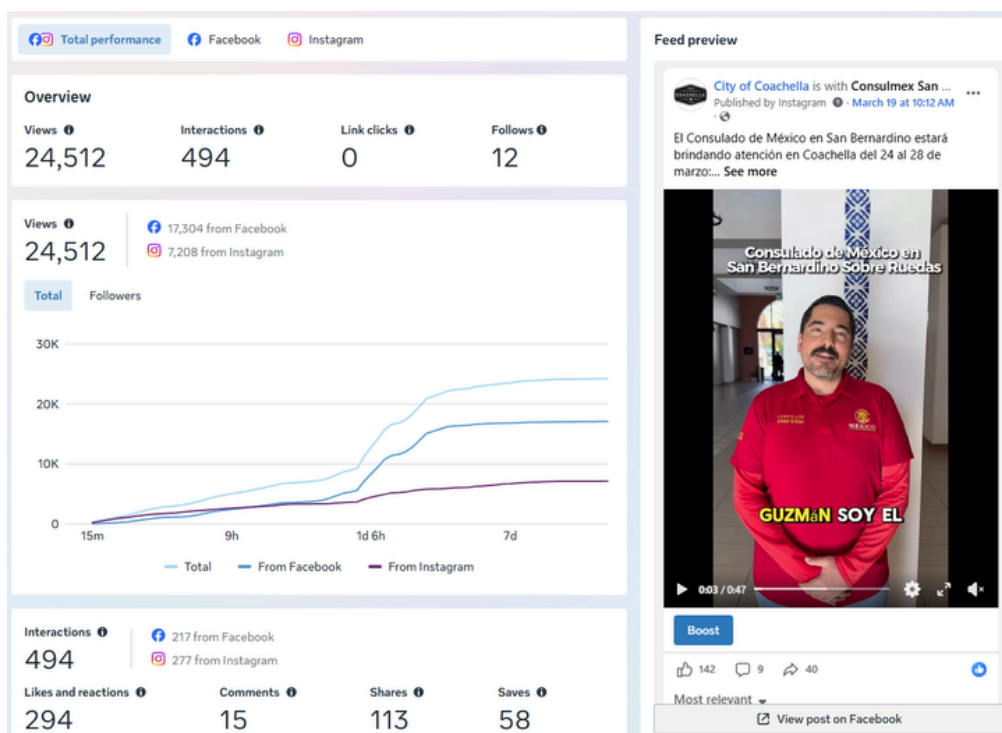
Total performance Facebook Instagram

Overview

Views
24,512

Interactions
494

Link clicks
0

Follows
12

Views
24,512

17,304 from Facebook
7,208 from Instagram

Total Followers

30K
20K
10K
0

15m 9h 1d 6h 7d

Total From Facebook From Instagram

Interactions
494

217 from Facebook
277 from Instagram

Likes and reactions
294

Comments
15

Shares
113

Saves
58

Feed preview

City of Coachella is with Consulmex San ...
Published by Instagram · March 19 at 10:12 AM ·

El Consulado de México en San Bernardino estará brindando atención en Coachella del 24 al 28 de marzo:... See more

Consulado de México en San Bernardino Sobre Ruedas

GUZMáN SOY EL

0:03 / 0:47

Boost

142 9 40

Most relevant

View post on Facebook